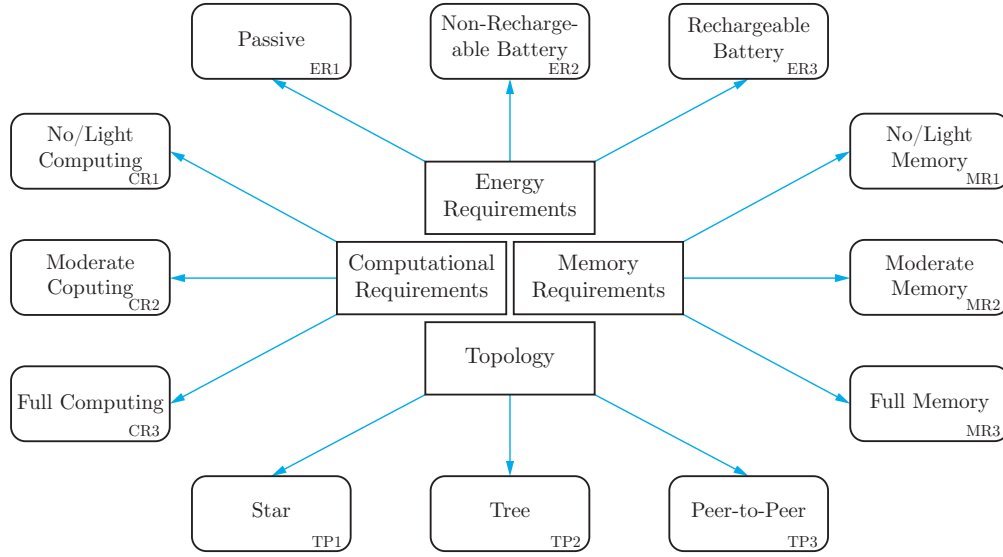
Passive
ER1

Non-Rechargeable Battery
ER2

Rechargeable Battery
ER3

No/Light Computing
CR1

Energy Requirements

No/Light Memory
MR1

Moderate Coputing
CR2

Computational Requirements

Memory Requirements

Moderate Memory
MR2

Topology

Full Computing
CR3

Full Memory
MR3

Star
TP1

Tree
TP2

Peer-to-Peer
TP3